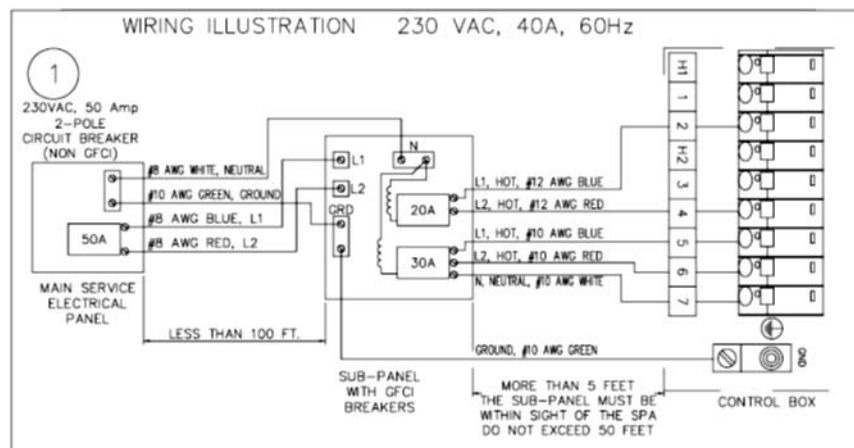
WIRING ILLUSTRATION 230 VAC, 40A, 60Hz

1

230VAC, 50 Amp 2-POLE CIRCUIT BREAKER (NON GFCI)

#8 AWG WHITE, NEUTRAL

#10 AWG GREEN, GROUND

#8 AWG BLUE, L1

#8 AWG RED, L2

50A

MAIN SERVICE ELECTRICAL PANEL

LESS THAN 100 FT.

L1

L2

GRD

N

20A

30A

L1, HOT, #12 AWG BLUE

L2, HOT, #12 AWG RED

L1, HOT, #10 AWG BLUE

L2, HOT, #10 AWG RED

N, NEUTRAL, #10 AWG WHITE

GROUND, #10 AWG GREEN

SUB-PANEL WITH GFCI BREAKERS

MORE THAN 5 FEET THE SUB-PANEL MUST BE WITHIN SIGHT OF THE SPA DO NOT EXCEED 50 FEET

H1
1
2
H2
3
4
5
6
7

GND

CONTROL BOX